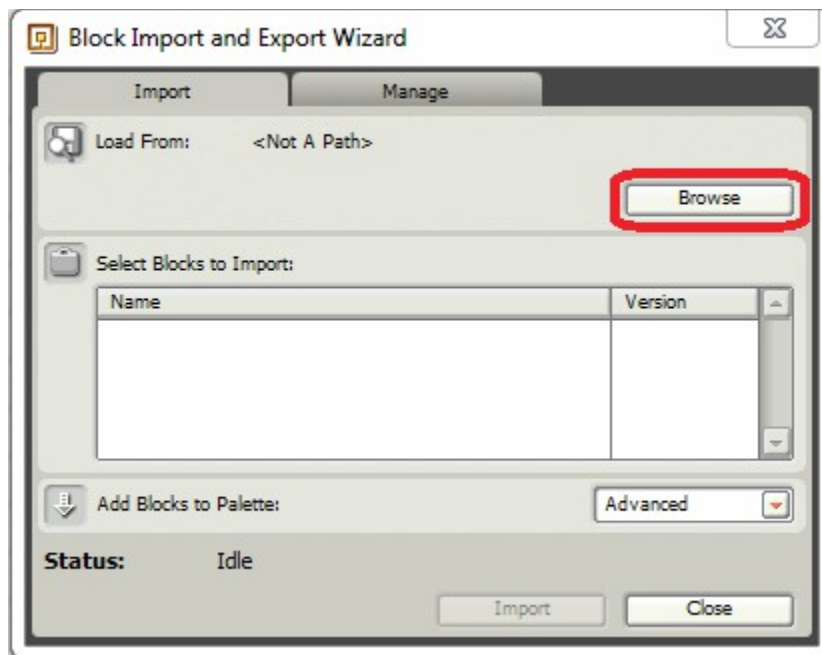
Block Import and Export Wizard

Import
Manage

Load From: <Not A Path>

Browse

Select Blocks to Import:

| Name | Version |
|---|---|
| | |

Add Blocks to Palette: Advanced

Status: Idle

Import
Close